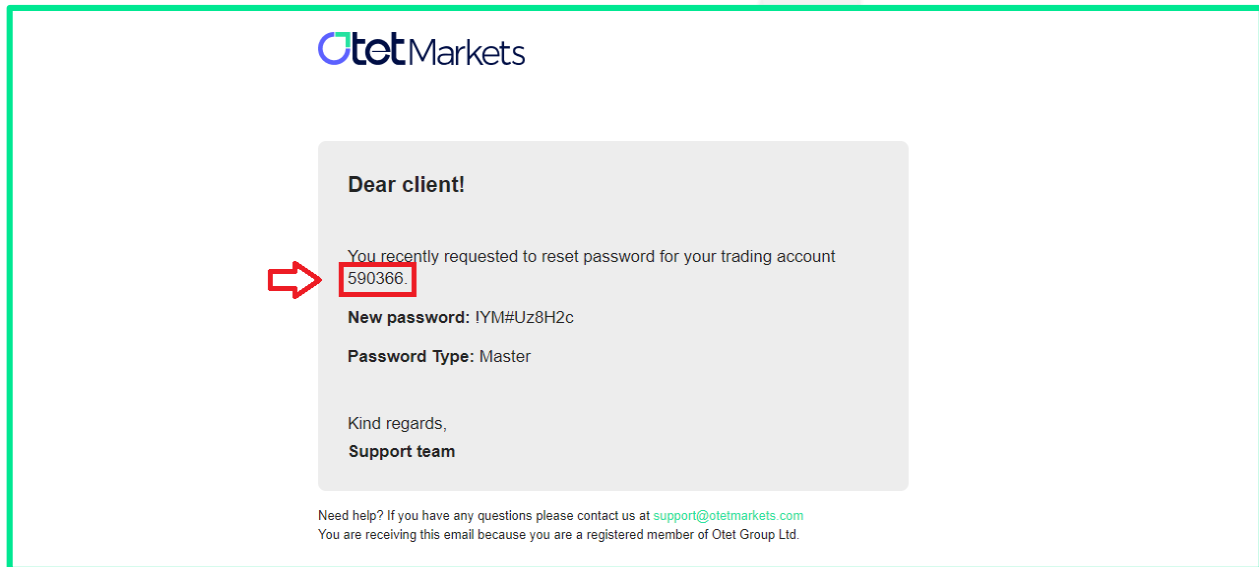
Otet Markets

Dear client!

You recently requested to reset password for your trading account 590366.

New password: IYM#Uz8H2c

Password Type: Master

Kind regards,
Support team

Need help? If you have any questions please contact us at support@otetmarkets.com
You are receiving this email because you are a registered member of Otet Group Ltd.